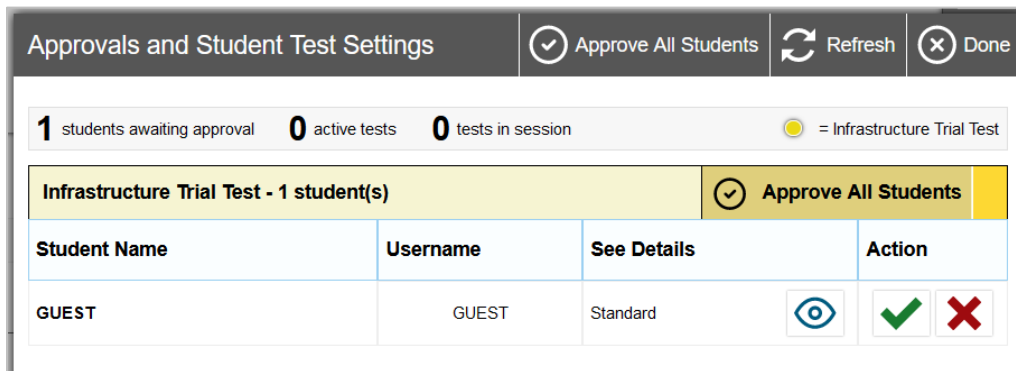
Approvals and Student Test Settings

Approve All Students

Refresh

Done

1 students awaiting approval 0 active tests 0 tests in session

= Infrastructure Trial Test

Infrastructure Trial Test - 1 student(s)

Approve All Students

| Student Name | Username | See Details | Action |
|---|---|---|---|
| GUEST | GUEST | Standard | |